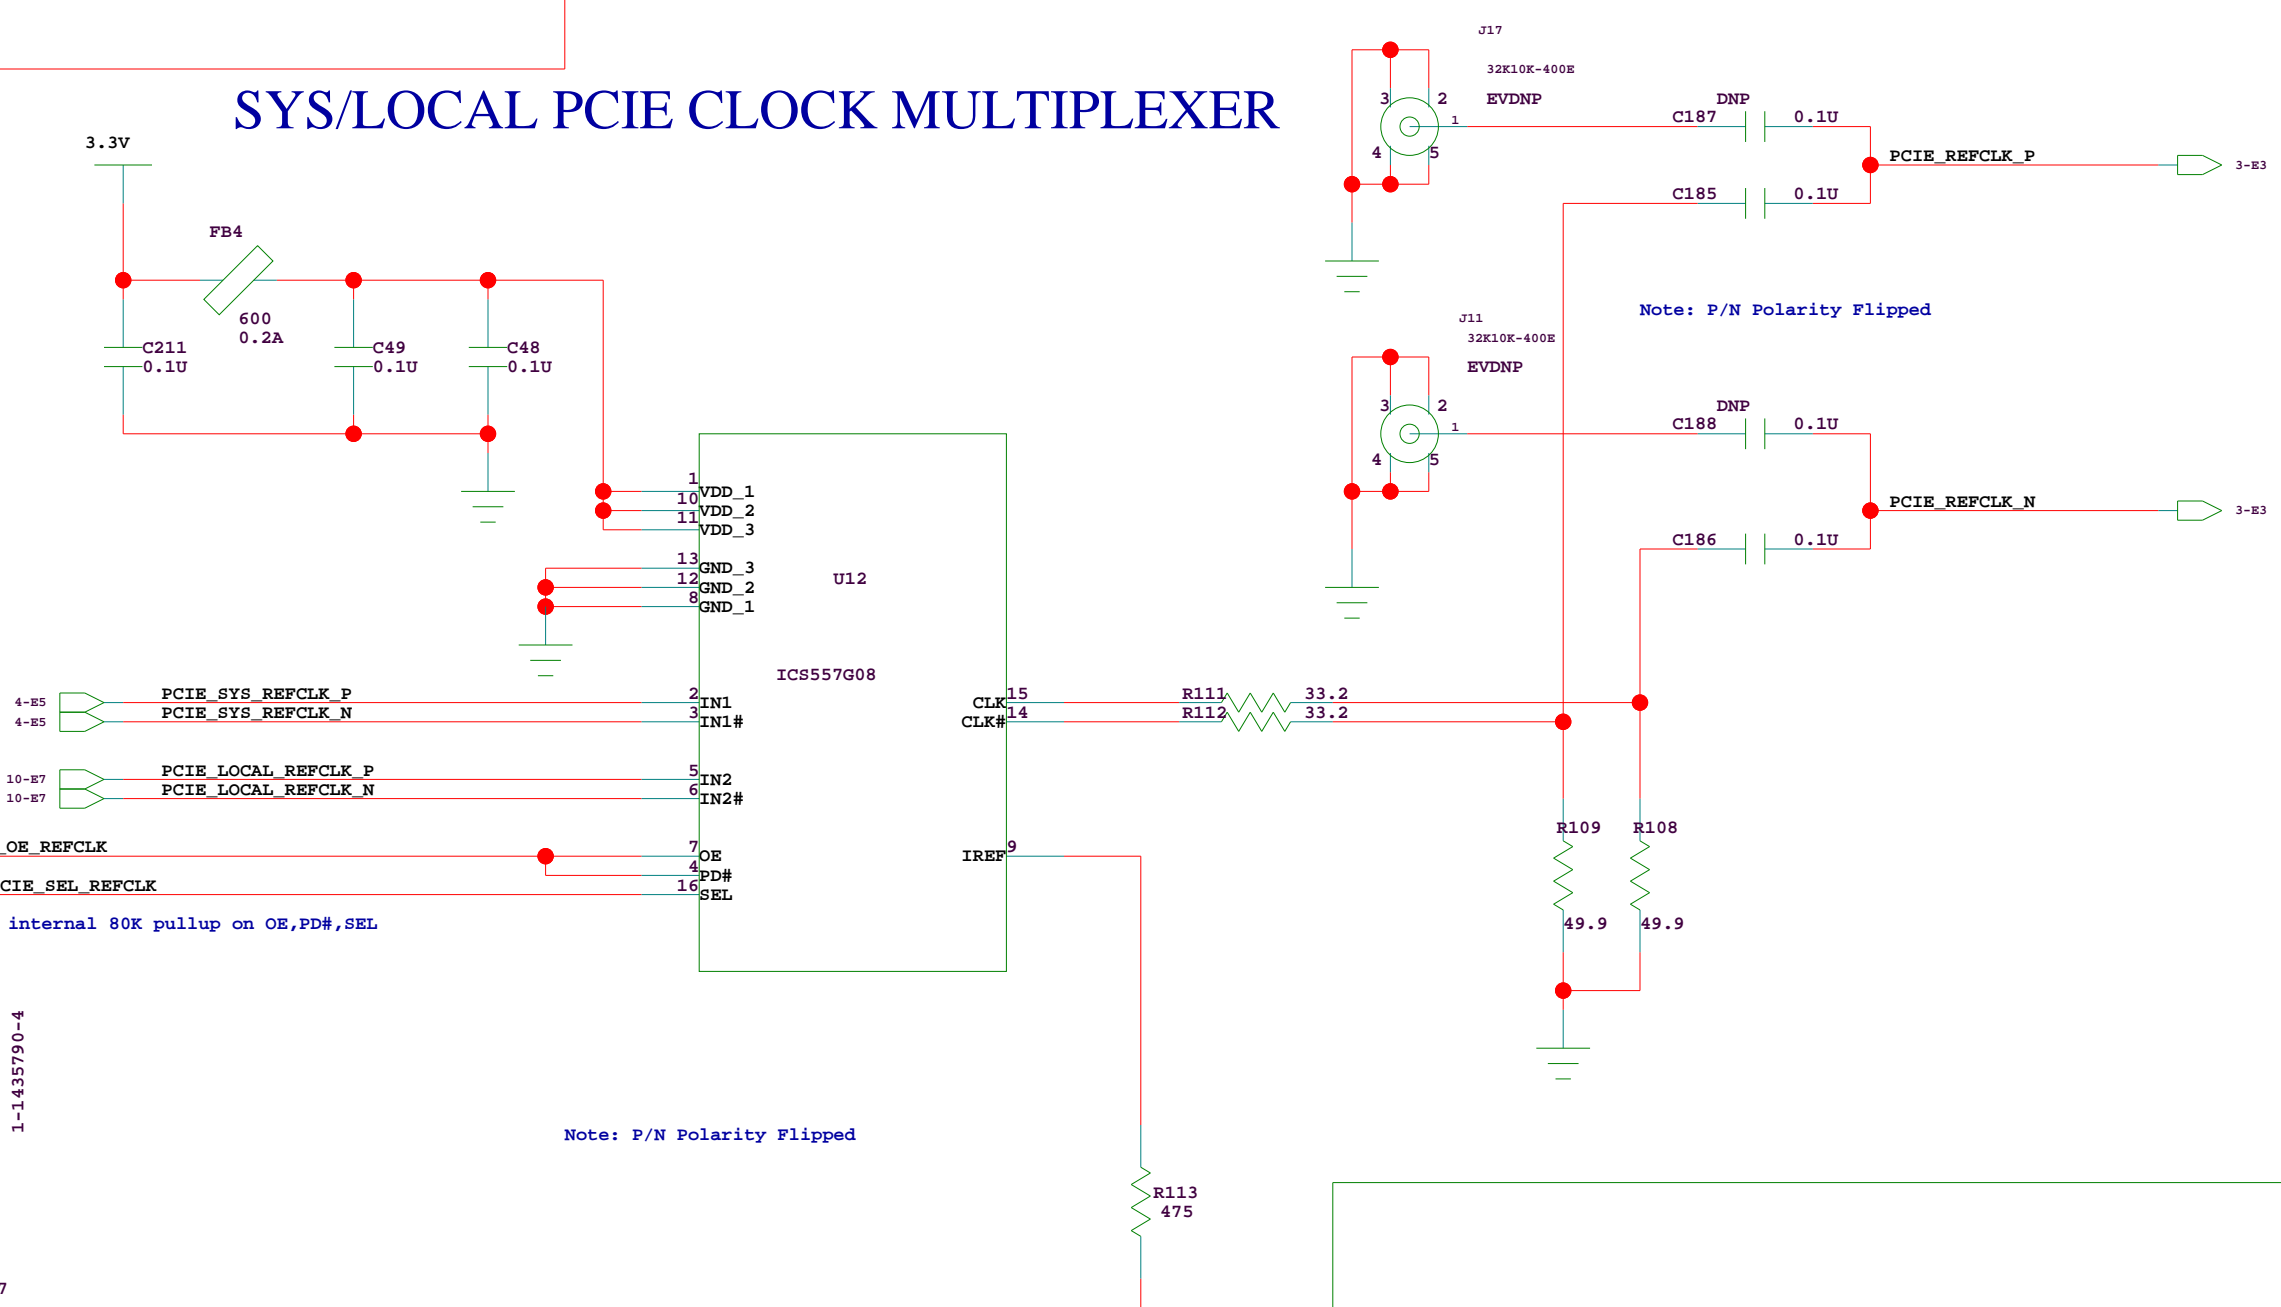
SYS/LOCAL PCIE CLOCK MULTIPLEXER

3.3V

FB4
600
0.2A

C211
0.1U
C49
0.1U
C48
0.1U

J17
32K10K-400E
EVDNP
3 2
1
4 5

DNP
C187 0.1U
PCIE_REFCLK_P 3-E3
C185 0.1U

Note: P/N Polarity Flipped

J11
32K10K-400E
EVDNP
3 2
1
4 5

DNP
C188 0.1U
PCIE_REFCLK_N 3-E3
C186 0.1U

U12
ICS557G08

1 VDD_1
10 VDD_2
11 VDD_3
13 GND_3
12 GND_2
8 GND_1

4-E5 PCIE_SYS_REFCLK_P 2 IN1
4-E5 PCIE_SYS_REFCLK_N 3 IN1#
10-E7 PCIE_LOCAL_REFCLK_P 5 IN2
10-E7 PCIE_LOCAL_REFCLK_N 6 IN2#
_OE_REFCLK 7 OE
4 PD#
CIE_SEL_REFCLK 16 SEL

internal 80K pullup on OE,PD#,SEL

CLK 15
CLK# 14
IREF 9

R111 33.2
R112 33.2

R109 R108
49.9 49.9

1-1435790-4

Note: P/N Polarity Flipped

R113
475

7